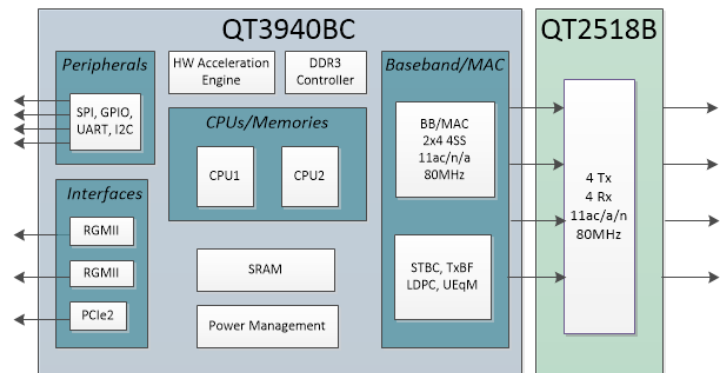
QT3940BC

Peripherals

SPI, GPIO, UART, I2C

HW Acceleration Engine

DDR3 Controller

CPUs/Memories

CPU1

CPU2

Interfaces

RGMII

RGMII

PCIe2

SRAM

Power Management

Baseband/MAC

BB/MAC 2x4 4SS 11ac/n/a 80MHz

STBC, TxBF LDPC, UEqM

QT2518B

4 Tx 4 Rx 11ac/a/n 80MHz